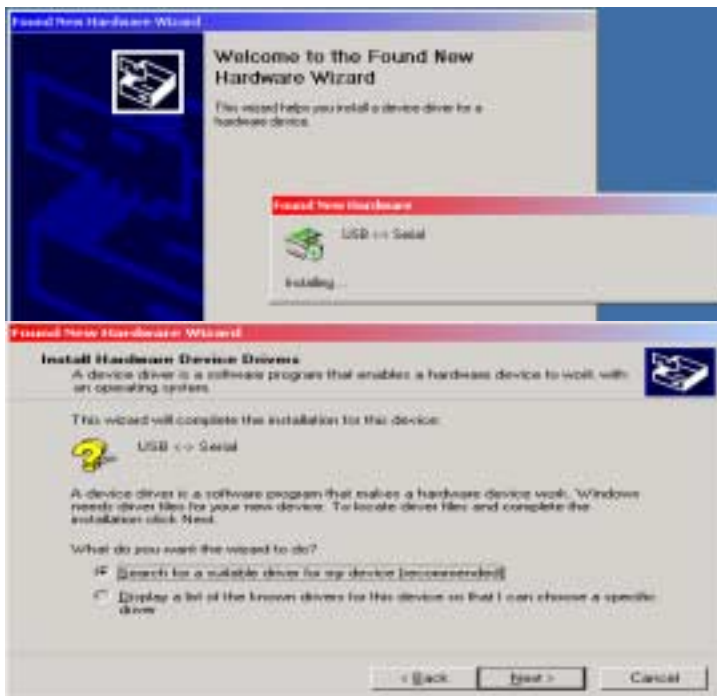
Found New Hardware Wizard

Welcome to the Found New Hardware Wizard

This wizard helps you install a device driver for a hardware device.

Found New Hardware

USB <-> Serial

Installing...

Found New Hardware Wizard

Install Hardware Device Drivers
A device driver is a software program that enables a hardware device to work with an operating system.

This wizard will complete the installation for this device:

USB <-> Serial

A device driver is a software program that makes a hardware device work. Windows needs driver files for your new device. To locate driver files and complete the installation click Next.

What do you want the wizard to do?

Search for a suitable driver for my device (recommended)

Display a list of the known drivers for this device so that I can choose a specific driver

< Back   Next >   Cancel